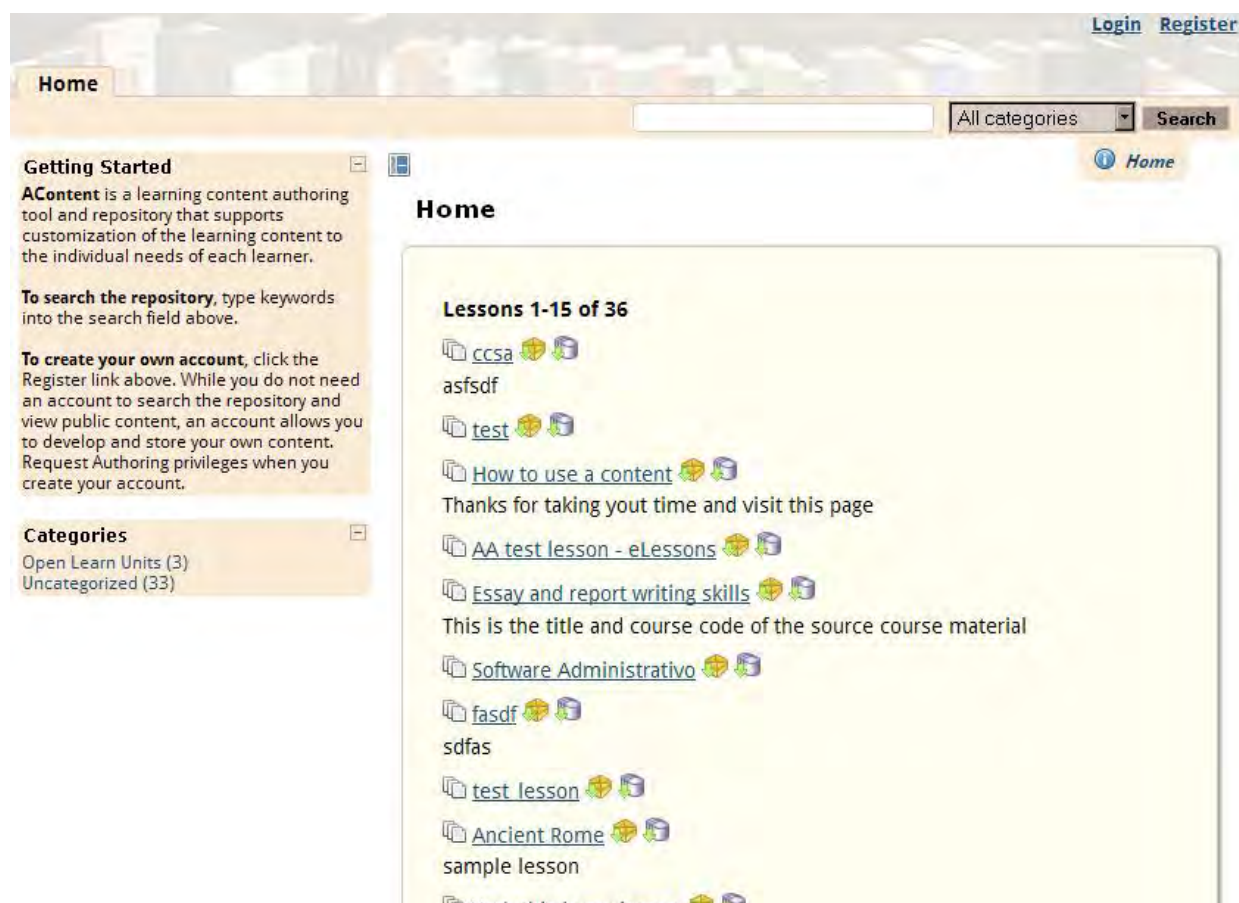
Login Register

Home

All categories Search

Getting Started

AContent is a learning content authoring tool and repository that supports customization of the learning content to the individual needs of each learner.

To search the repository, type keywords into the search field above.

To create your own account, click the Register link above. While you do not need an account to search the repository and view public content, an account allows you to develop and store your own content. Request Authoring privileges when you create your account.

Categories

Open Learn Units (3)
Uncategorized (33)

Home

Home

Lessons 1-15 of 36

ccsa
asfsdf

test

How to use a content
Thanks for taking yout time and visit this page

AA test lesson - eLessons

Essay and report writing skills
This is the title and course code of the source course material

Software Administrativo

fasdf
sdfas

test_lesson

Ancient Rome
sample lesson

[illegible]